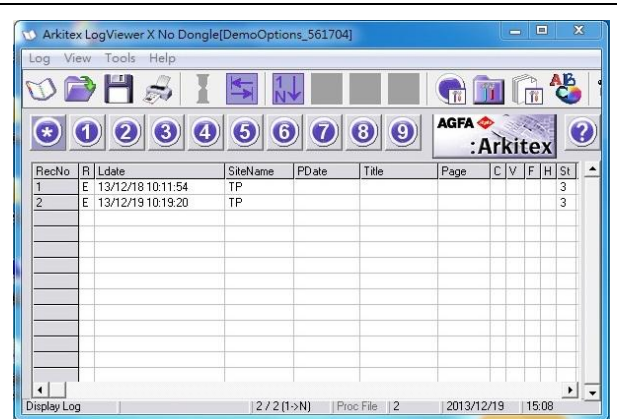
Arkitex LogViewer X No Dongle[DemoOptions_561704]

Log View Tools Help

1 2 3 4 5 6 7 8 9

AGFA :Arkitex

| RecNo | R | Ldate | SiteName | PDate | Title | Page | C | V | F | H | St |
|---|---|---|---|---|---|---|---|---|---|---|---|
| 1 | E | 13/12/18 10:11:54 | TP | | | | | | | | 3 |
| 2 | E | 13/12/19 10:19:20 | TP | | | | | | | | 3 |

Display Log | 2 / 2 (1->N) | Proc File | 2 | 2013/12/19 | 15:08